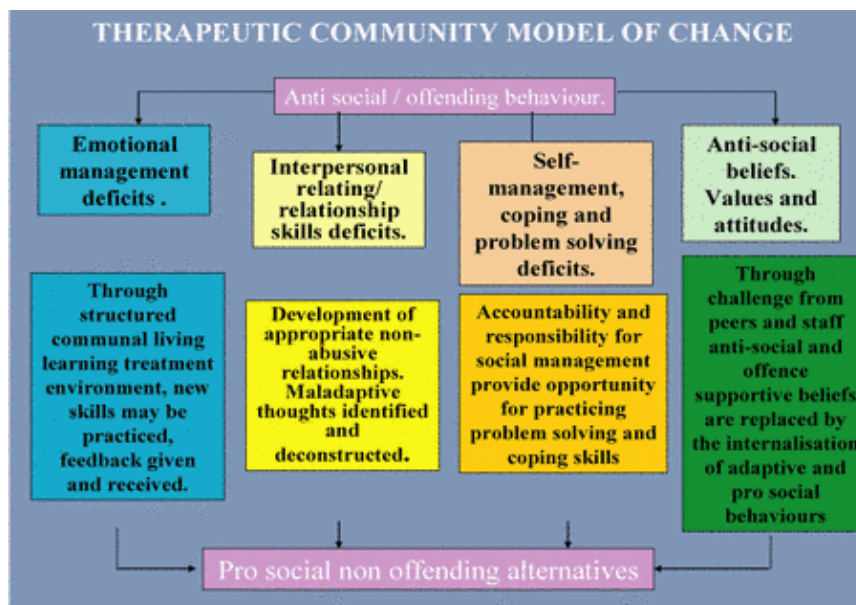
THERAPEUTIC COMMUNITY MODEL OF CHANGE

Anti social / offending behaviour.

Emotional management deficits .

Interpersonal relating/ relationship skills deficits.

Self-management, coping and problem solving deficits.

Anti-social beliefs. Values and attitudes.

Through structured communal living learning treatment environment, new skills may be practiced, feedback given and received.

Development of appropriate non-abusive relationships. Maladaptive thoughts identified and deconstructed.

Accountability and responsibility for social management provide opportunity for practicing problem solving and coping skills

Through challenge from peers and staff anti-social and offence supportive beliefs are replaced by the internalisation of adaptive and pro social behaviours

Pro social non offending alternatives